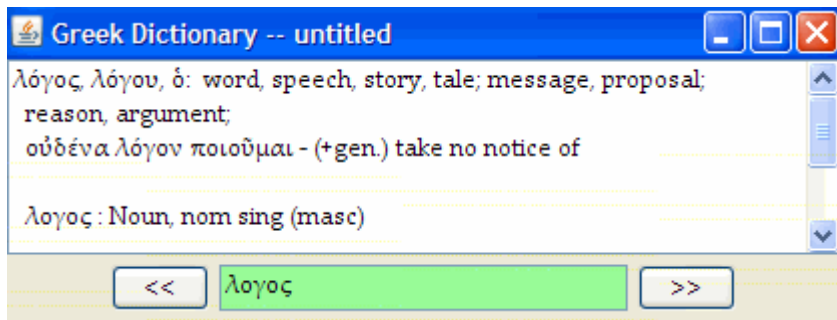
Greek Dictionary -- untitled

λόγος, λόγου, ὁ: word, speech, story, tale; message, proposal; reason, argument;
οὐδένα λόγον ποιοῦμαι - (+gen.) take no notice of

λογος : Noun, nom sing (masc)

<<

λογος

>>